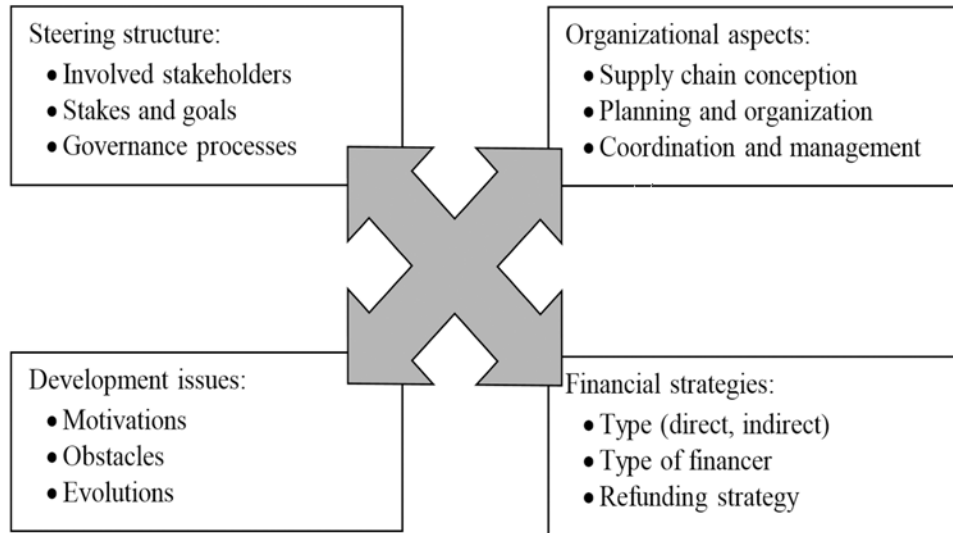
Steering structure:
- Involved stakeholders
- Stakes and goals
- Governance processes

Organizational aspects:
- Supply chain conception
- Planning and organization
- Coordination and management

Development issues:
- Motivations
- Obstacles
- Evolutions

Financial strategies:
- Type (direct, indirect)
- Type of financer
- Refunding strategy